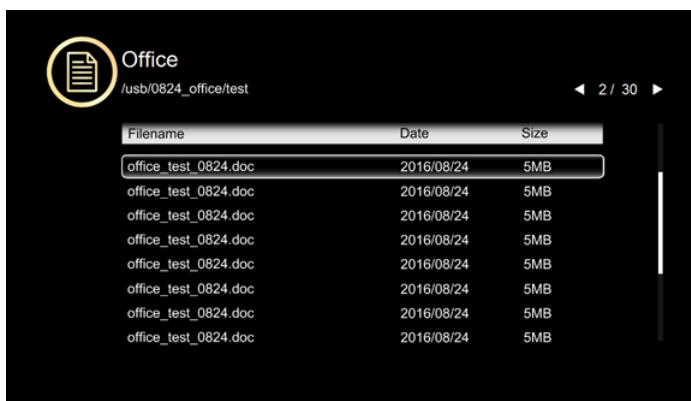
Office
/usb/0824_office/test

◄ 2 / 30 ►

| Filename | Date | Size |
|---|---|---|
| office_test_0824.doc | 2016/08/24 | 5MB |
| office_test_0824.doc | 2016/08/24 | 5MB |
| office_test_0824.doc | 2016/08/24 | 5MB |
| office_test_0824.doc | 2016/08/24 | 5MB |
| office_test_0824.doc | 2016/08/24 | 5MB |
| office_test_0824.doc | 2016/08/24 | 5MB |
| office_test_0824.doc | 2016/08/24 | 5MB |
| office_test_0824.doc | 2016/08/24 | 5MB |